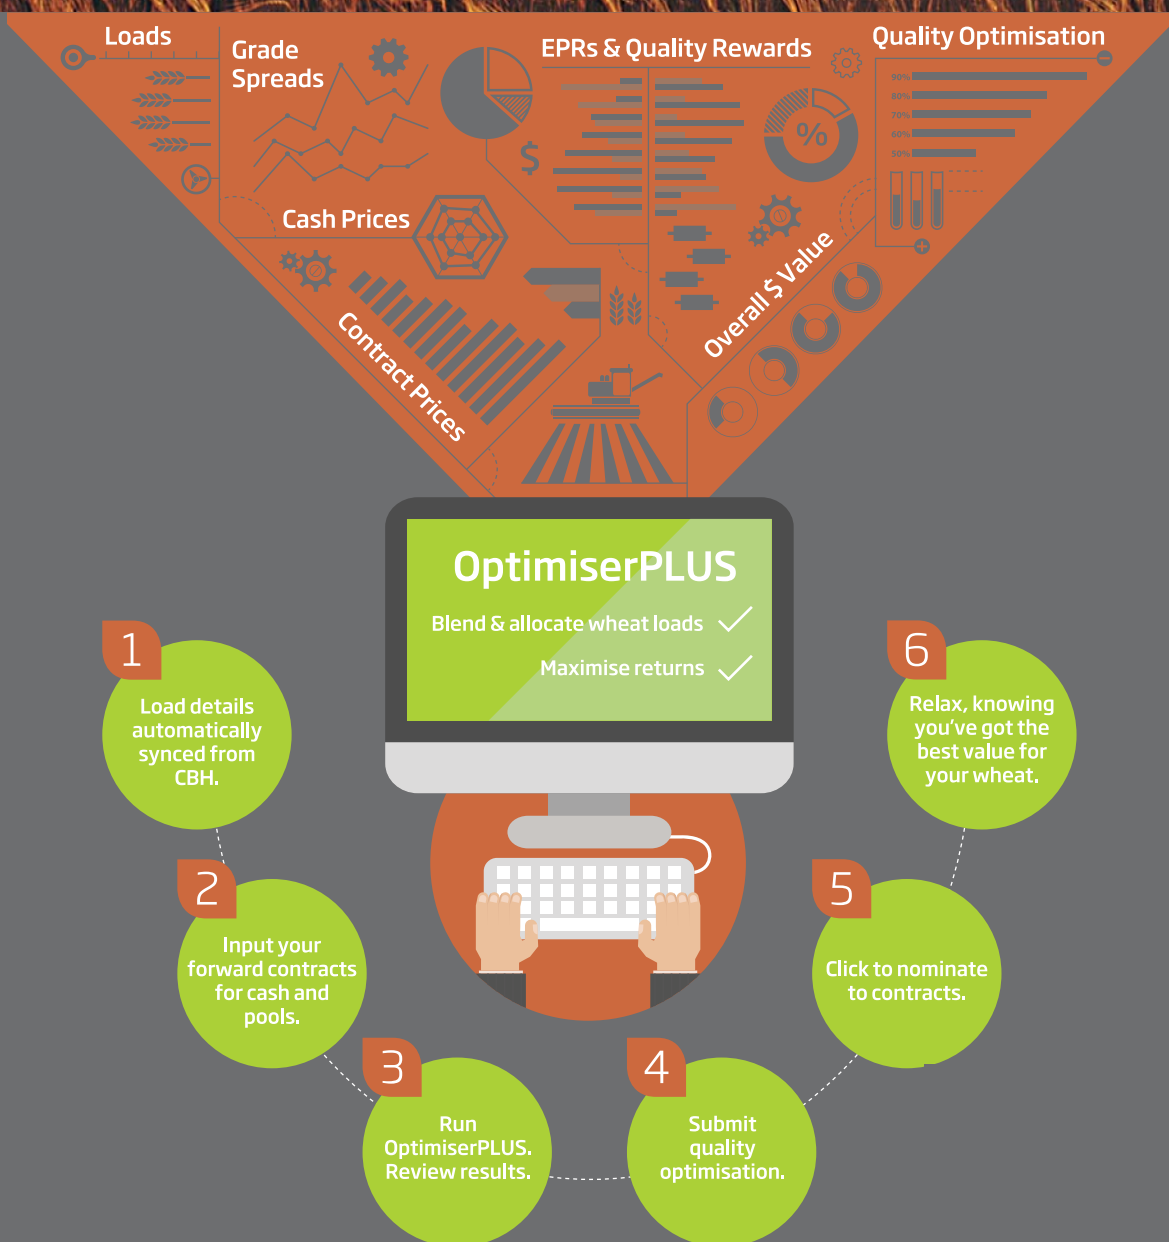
Loads

Grade Spreads

EPRs & Quality Rewards

Quality Optimisation

90%
80%
70%
60%
50%

$

%

Cash Prices

Contract Prices

Overall $ Value

OptimiserPLUS

Blend & allocate wheat loads

Maximise returns

1
Load details automatically synced from CBH.

2
Input your forward contracts for cash and pools.

3
Run OptimiserPLUS. Review results.

4
Submit quality optimisation.

5
Click to nominate to contracts.

6
Relax, knowing you've got the best value for your wheat.